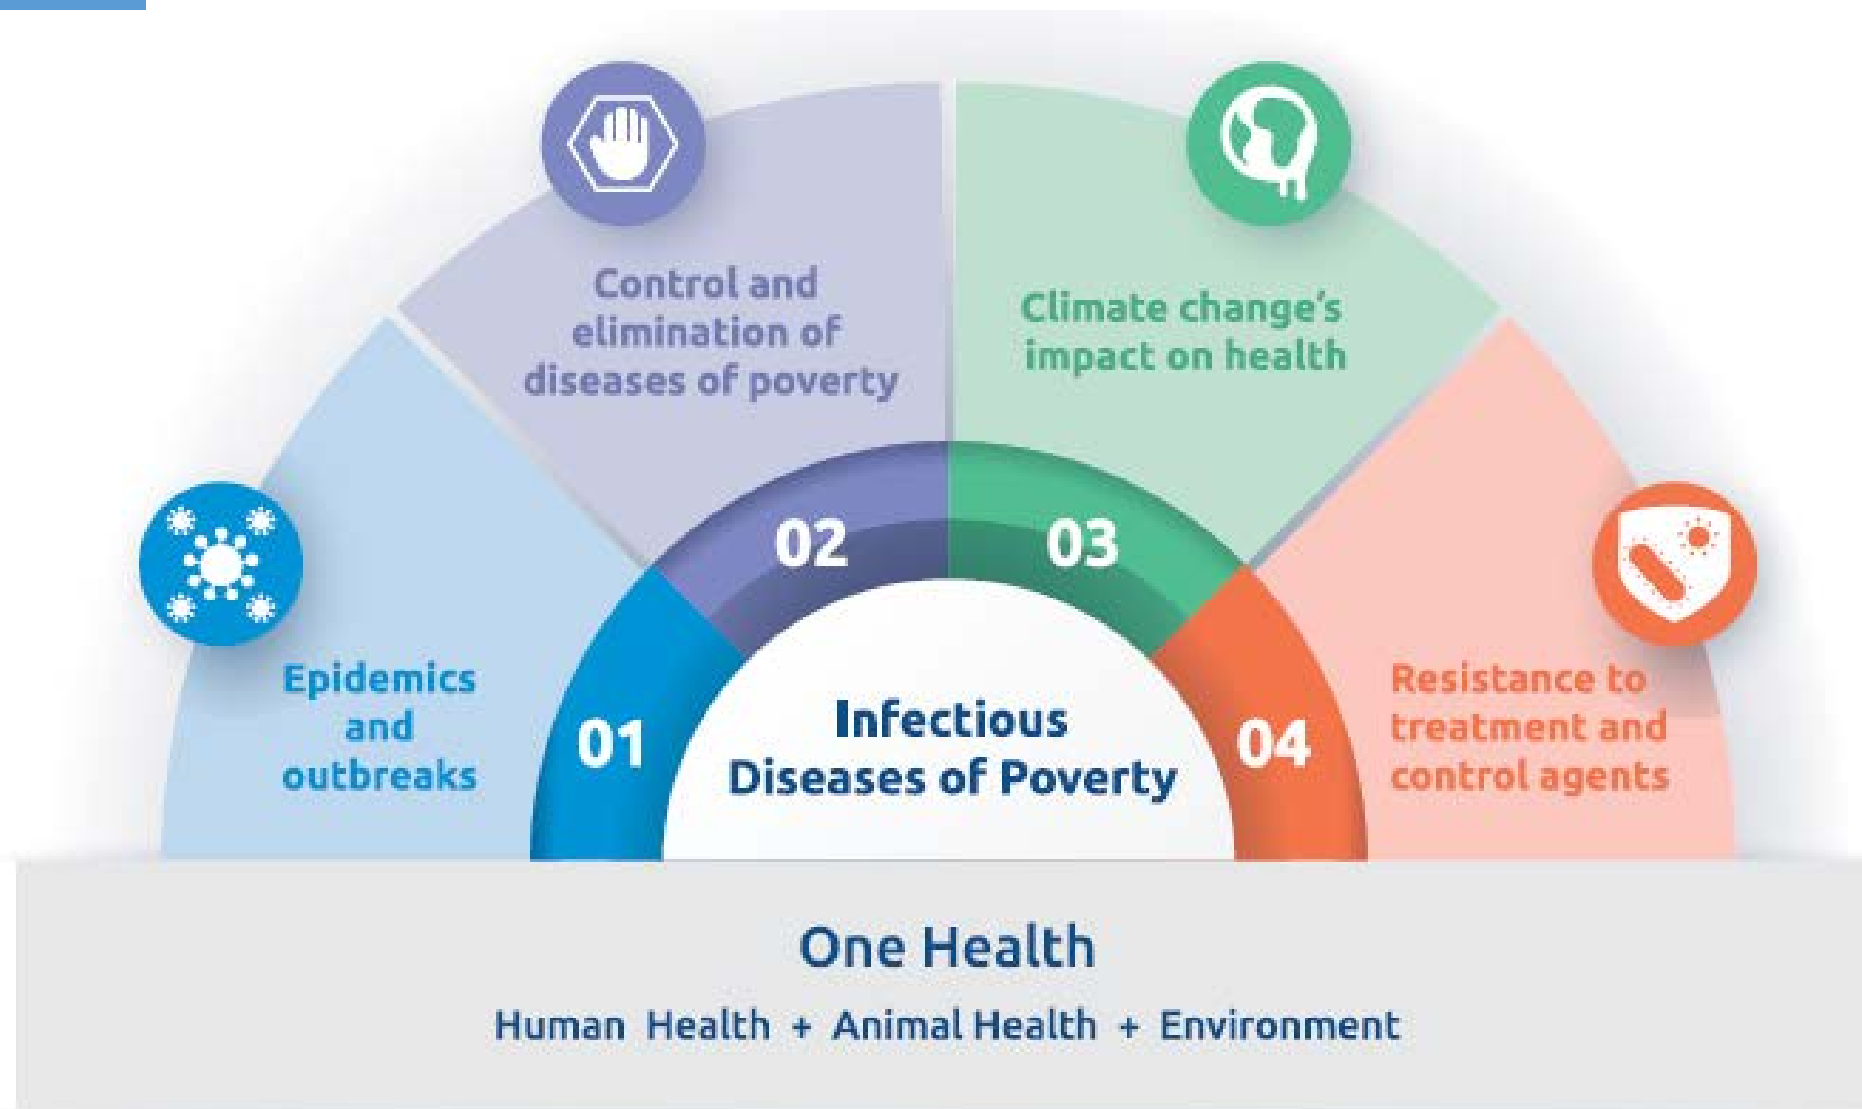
Control and elimination of diseases of poverty

Climate change's impact on health

Epidemics and outbreaks

02

03

01

Infectious Diseases of Poverty

04

Resistance to treatment and control agents

One Health

Human Health + Animal Health + Environment